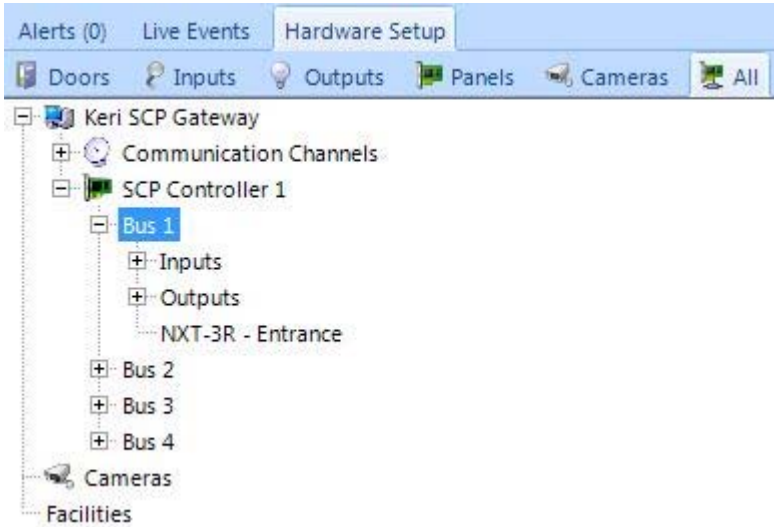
Alerts (0) Live Events Hardware Setup

Doors Inputs Outputs Panels Cameras All

Keri SCP Gateway
Communication Channels
SCP Controller 1
Bus 1
Inputs
Outputs
NXT-3R - Entrance
Bus 2
Bus 3
Bus 4
Cameras
Facilities